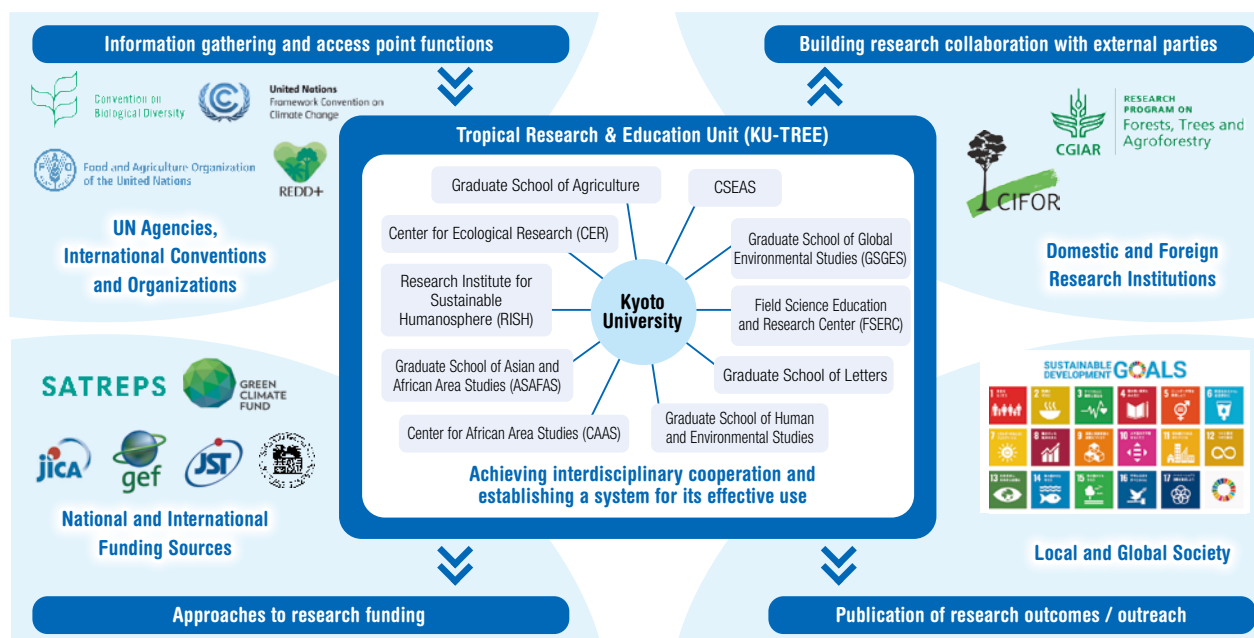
Information gathering and access point functions

Convention on Biological Diversity

United Nations Framework Convention on Climate Change

Food and Agriculture Organization of the United Nations

REDD+

UN Agencies, International Conventions and Organizations

Building research collaboration with external parties

CGIAR

RESEARCH PROGRAM ON Forests, Trees and Agroforestry

CIFOR

Domestic and Foreign Research Institutions

Tropical Research & Education Unit (KU-TREE)

Graduate School of Agriculture

CSEAS

Center for Ecological Research (CER)

Graduate School of Global Environmental Studies (GSGES)

Research Institute for Sustainable Humanosphere (RISH)

Kyoto University

Field Science Education and Research Center (FSERC)

Graduate School of Asian and African Area Studies (ASAFAS)

Graduate School of Letters

Center for African Area Studies (CAAS)

Graduate School of Human and Environmental Studies

Achieving interdisciplinary cooperation and establishing a system for its effective use

SATREPS

GREEN CLIMATE FUND

jica

gef

JST

National and International Funding Sources

SUSTAINABLE DEVELOPMENT GOALS

1 2 3 4 5 6 7 8 9 10 11 12 13 14 15 16 17

Local and Global Society

Approaches to research funding

Publication of research outcomes / outreach